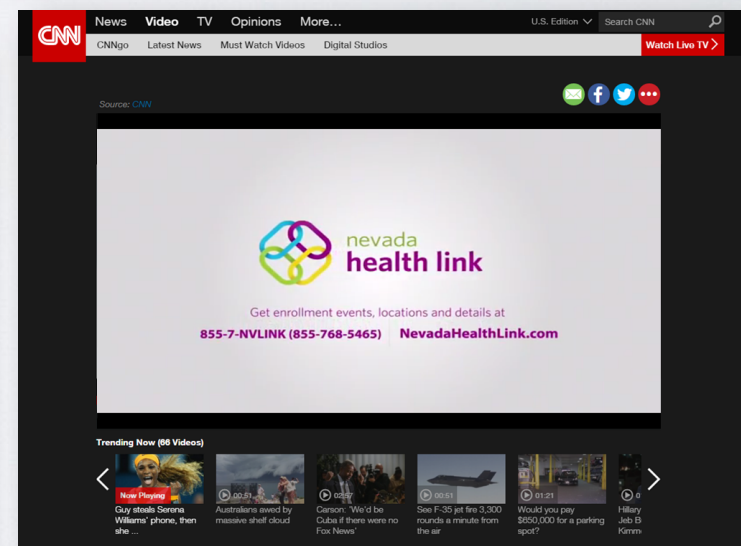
CNN News Video TV Opinions More... U.S. Edition Search CNN

CNNgo Latest News Must Watch Videos Digital Studios Watch Live TV

Source: CNN

nevada
health link

Get enrollment events, locations and details at
855-7-NVLINK (855-768-5465) | NevadaHealthLink.com

Trending Now (66 Videos)

Now Playing
Guy steals Serena Williams' phone, then she ...

00:51
Australians awed by massive shelf cloud

02:57
Carson: 'We'd be Cuba if there were no Fox News'

00:51
See F-35 jet fire 3,300 rounds a minute from the air

01:21
Would you pay $650,000 for a parking spot?

0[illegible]
Hillary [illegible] Jeb B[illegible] Kimm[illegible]